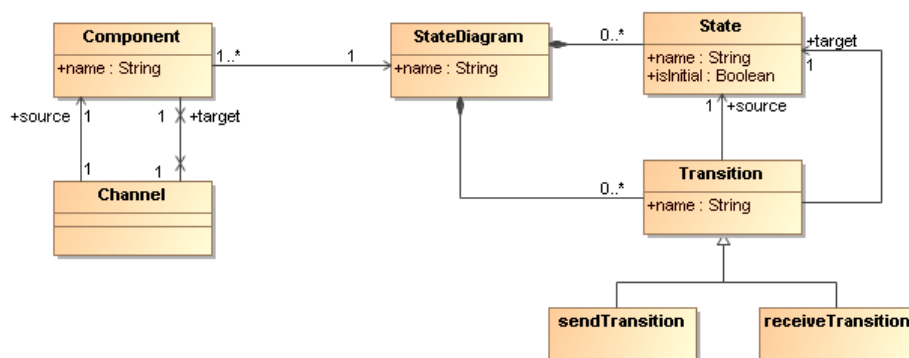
Component
+name : String

1..*

1

StateDiagram
+name : String

0..*

State
+name : String
+isInitial : Boolean

+target
1

+source 1

1 +target

1

1

Channel

1 +source

0..*

Transition
+name : String

sendTransition

receiveTransition